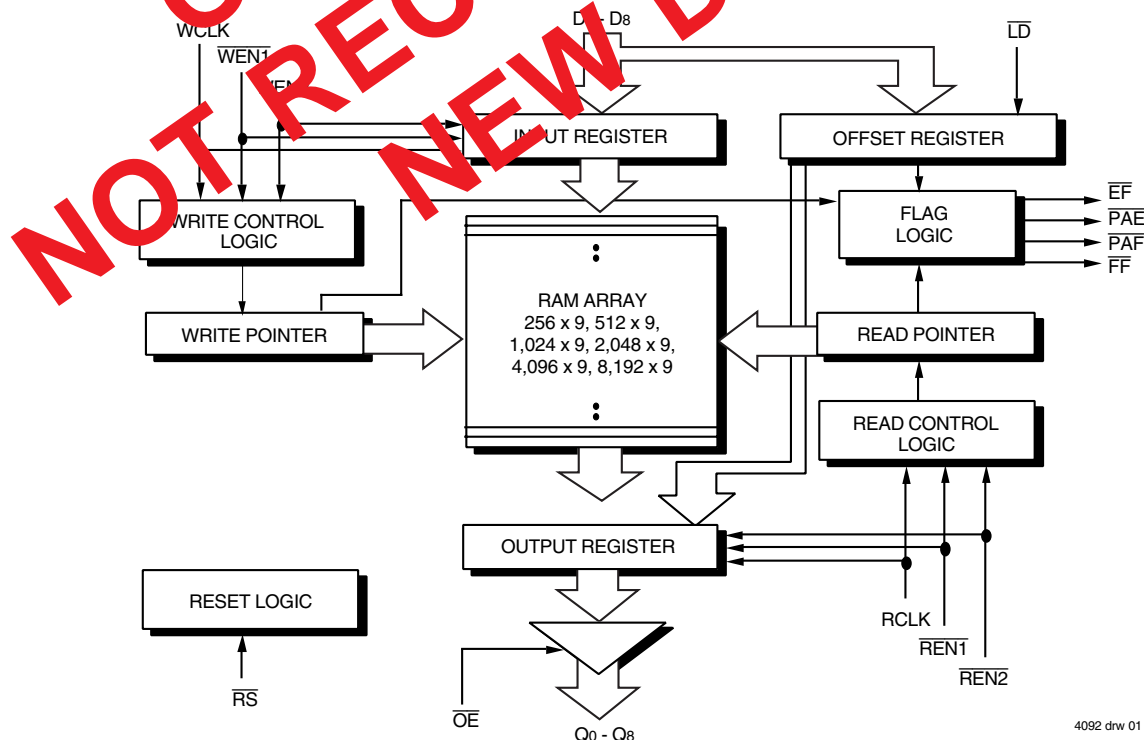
NOT RECOMMENDED FOR NEW DESIGNS

WCLK
$\overline{WEN1}$
WEN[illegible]
D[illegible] - D8
$\overline{LD}$
IN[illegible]UT REGISTER
OFFSET REGISTER
WRITE CONTROL LOGIC
FLAG LOGIC
$\overline{EF}$
$\overline{PAE}$
$\overline{PAF}$
$\overline{FF}$
RAM ARRAY
256 x 9, 512 x 9,
1,024 x 9, 2,048 x 9,
4,096 x 9, 8,192 x 9
WRITE POINTER
READ POINTER
READ CONTROL LOGIC
OUTPUT REGISTER
RESET LOGIC
RCLK
$\overline{REN1}$
$\overline{REN2}$
$\overline{RS}$
$\overline{OE}$
Q0 - Q8
4092 drw 01